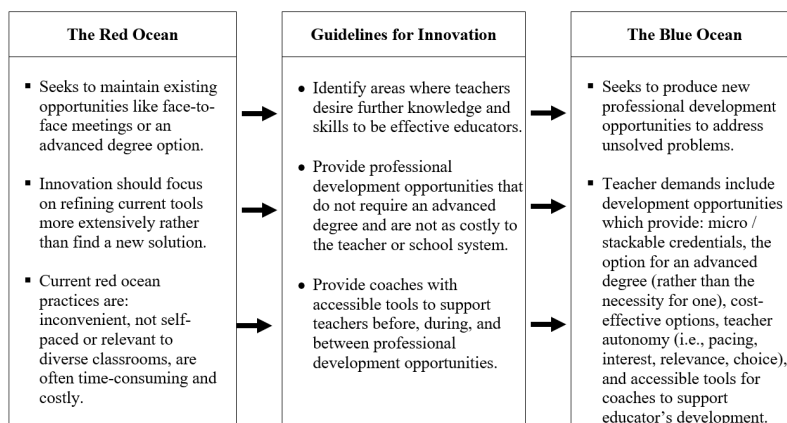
The Red Ocean

- Seeks to maintain existing opportunities like face-to-face meetings or an advanced degree option.

- Innovation should focus on refining current tools more extensively rather than find a new solution.

- Current red ocean practices are: inconvenient, not self-paced or relevant to diverse classrooms, are often time-consuming and costly.

Guidelines for Innovation

- Identify areas where teachers desire further knowledge and skills to be effective educators.

- Provide professional development opportunities that do not require an advanced degree and are not as costly to the teacher or school system.

- Provide coaches with accessible tools to support teachers before, during, and between professional development opportunities.

The Blue Ocean

- Seeks to produce new professional development opportunities to address unsolved problems.

- Teacher demands include development opportunities which provide: micro / stackable credentials, the option for an advanced degree (rather than the necessity for one), cost-effective options, teacher autonomy (i.e., pacing, interest, relevance, choice), and accessible tools for coaches to support educator's development.